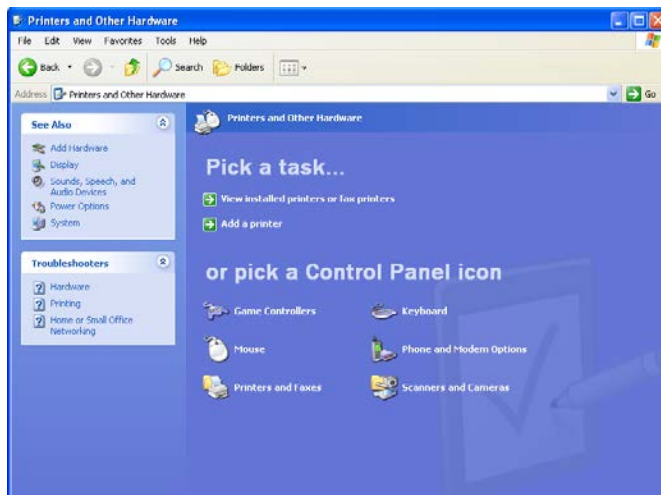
Printers and Other Hardware

File Edit View Favorites Tools Help

Back Search Folders

Address Printers and Other Hardware

Go

See Also

Add Hardware
Display
Sounds, Speech, and Audio Devices
Power Options
System

Troubleshooters

Hardware
Printing
Home or Small Office Networking

Printers and Other Hardware

Pick a task...

View installed printers or fax printers
Add a printer

or pick a Control Panel icon

Game Controllers
Keyboard
Mouse
Phone and Modem Options
Printers and Faxes
Scanners and Cameras